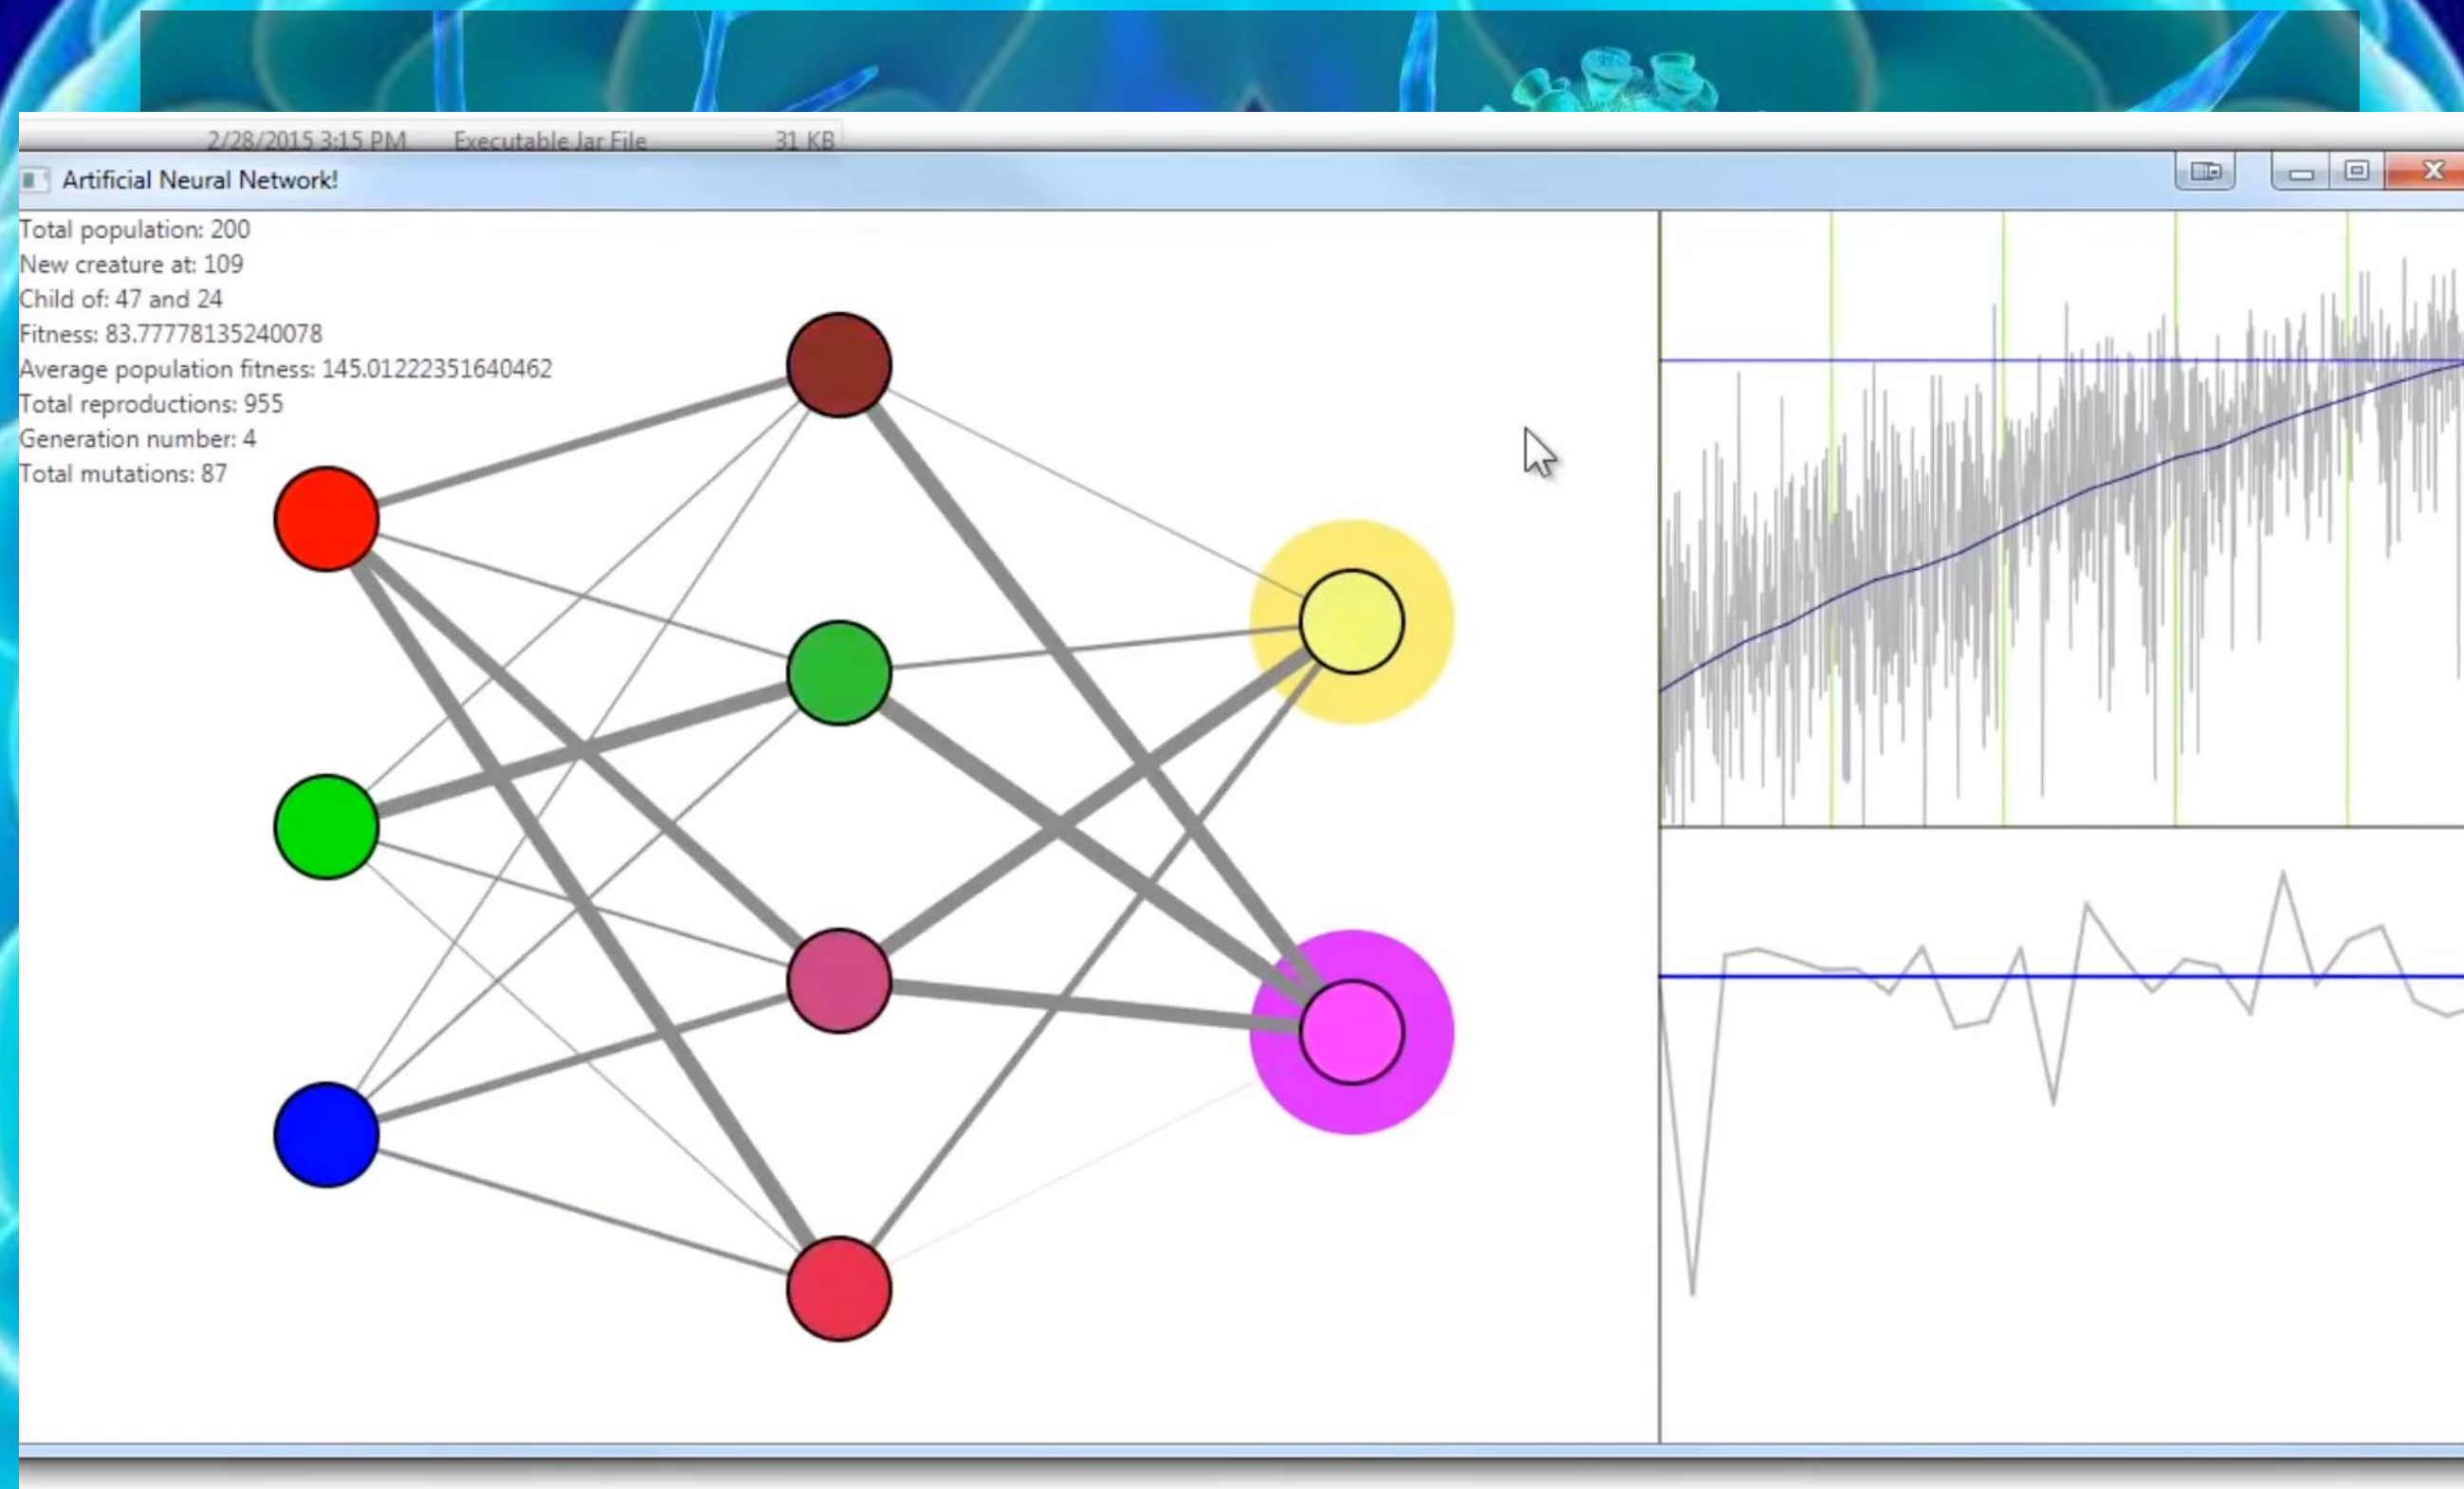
2/28/2015 3:15 PM Executable Jar File 31 KB

Artificial Neural Network!

Total population: 200
New creature at: 109
Child of: 47 and 24
Fitness: 83.77778135240078
Average population fitness: 145.01222351640462
Total reproductions: 955
Generation number: 4
Total mutations: 87